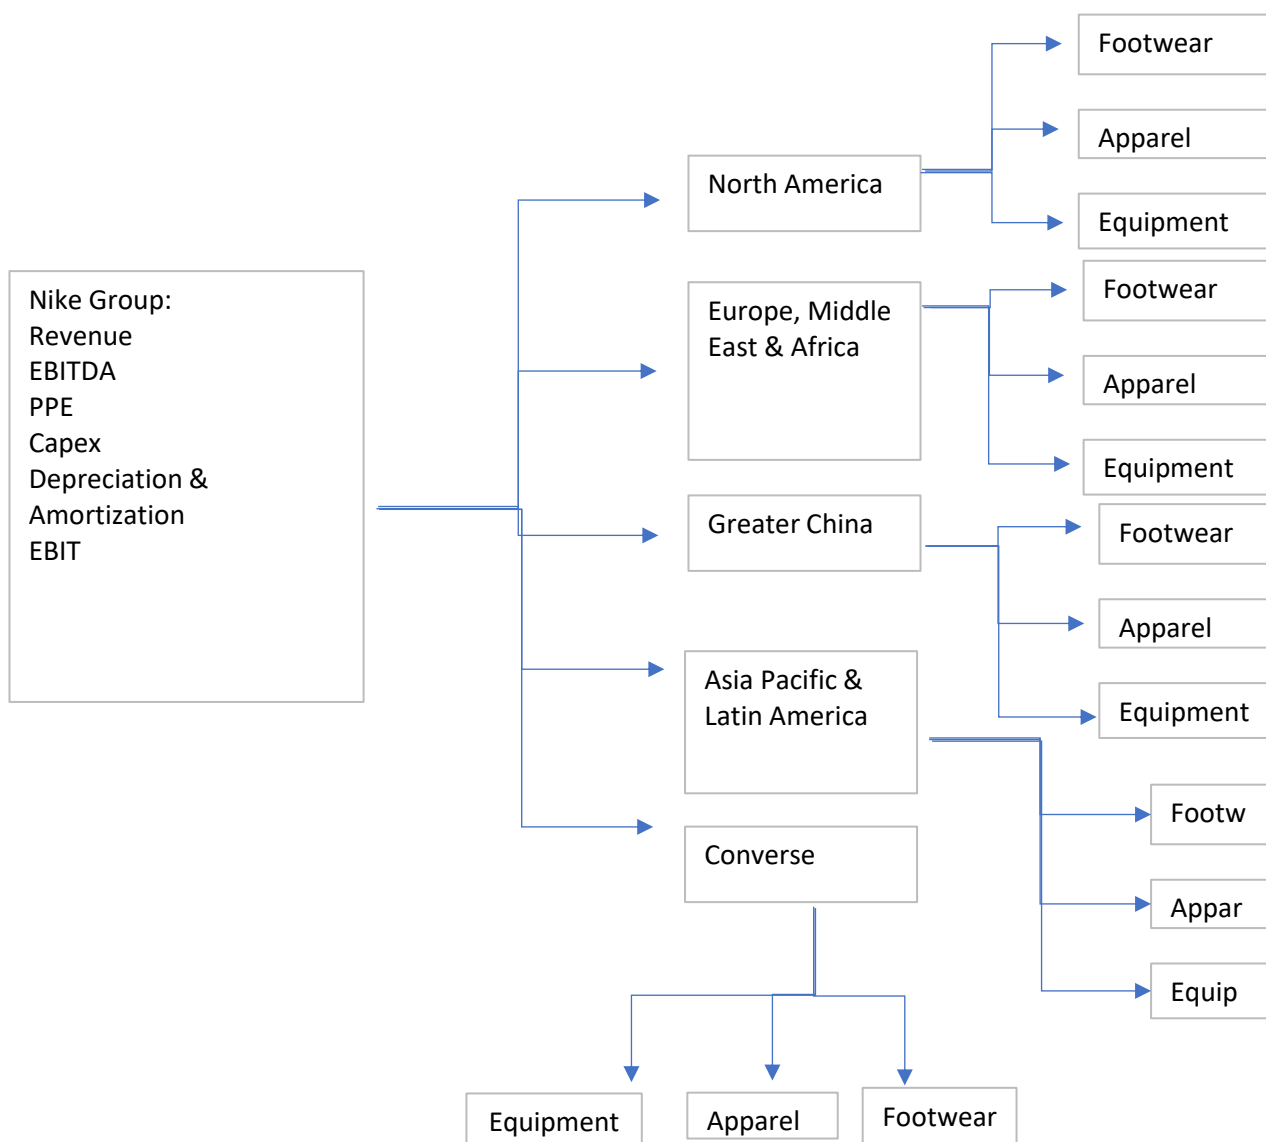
Nike Group:
Revenue
EBITDA
PPE
Capex
Depreciation & Amortization
EBIT

North America

Footwear

Apparel

Equipment

Europe, Middle East & Africa

Footwear

Apparel

Equipment

Greater China

Footwear

Apparel

Equipment

Asia Pacific & Latin America

Footw

Appar

Equip

Converse

Equipment

Apparel

Footwear